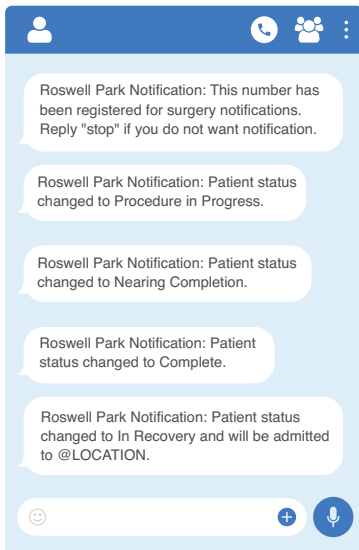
Roswell Park Notification: This number has been registered for surgery notifications. Reply "stop" if you do not want notification.

Roswell Park Notification: Patient status changed to Procedure in Progress.

Roswell Park Notification: Patient status changed to Nearing Completion.

Roswell Park Notification: Patient status changed to Complete.

Roswell Park Notification: Patient status changed to In Recovery and will be admitted to @LOCATION.